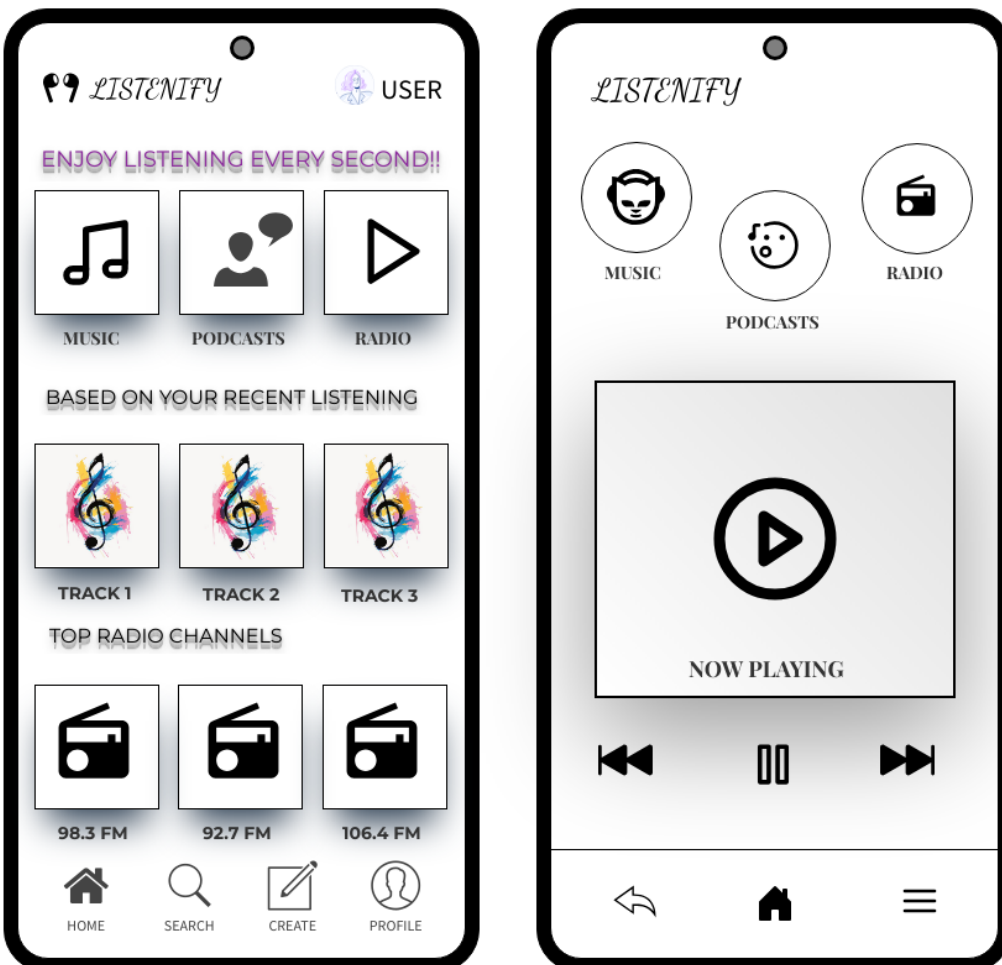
LISTENIFY

USER

ENJOY LISTENING EVERY SECOND!!

MUSIC

PODCASTS

RADIO

BASED ON YOUR RECENT LISTENING

TRACK 1

TRACK 2

TRACK 3

TOP RADIO CHANNELS

98.3 FM

92.7 FM

106.4 FM

HOME

SEARCH

CREATE

PROFILE

LISTENIFY

MUSIC

PODCASTS

RADIO

NOW PLAYING